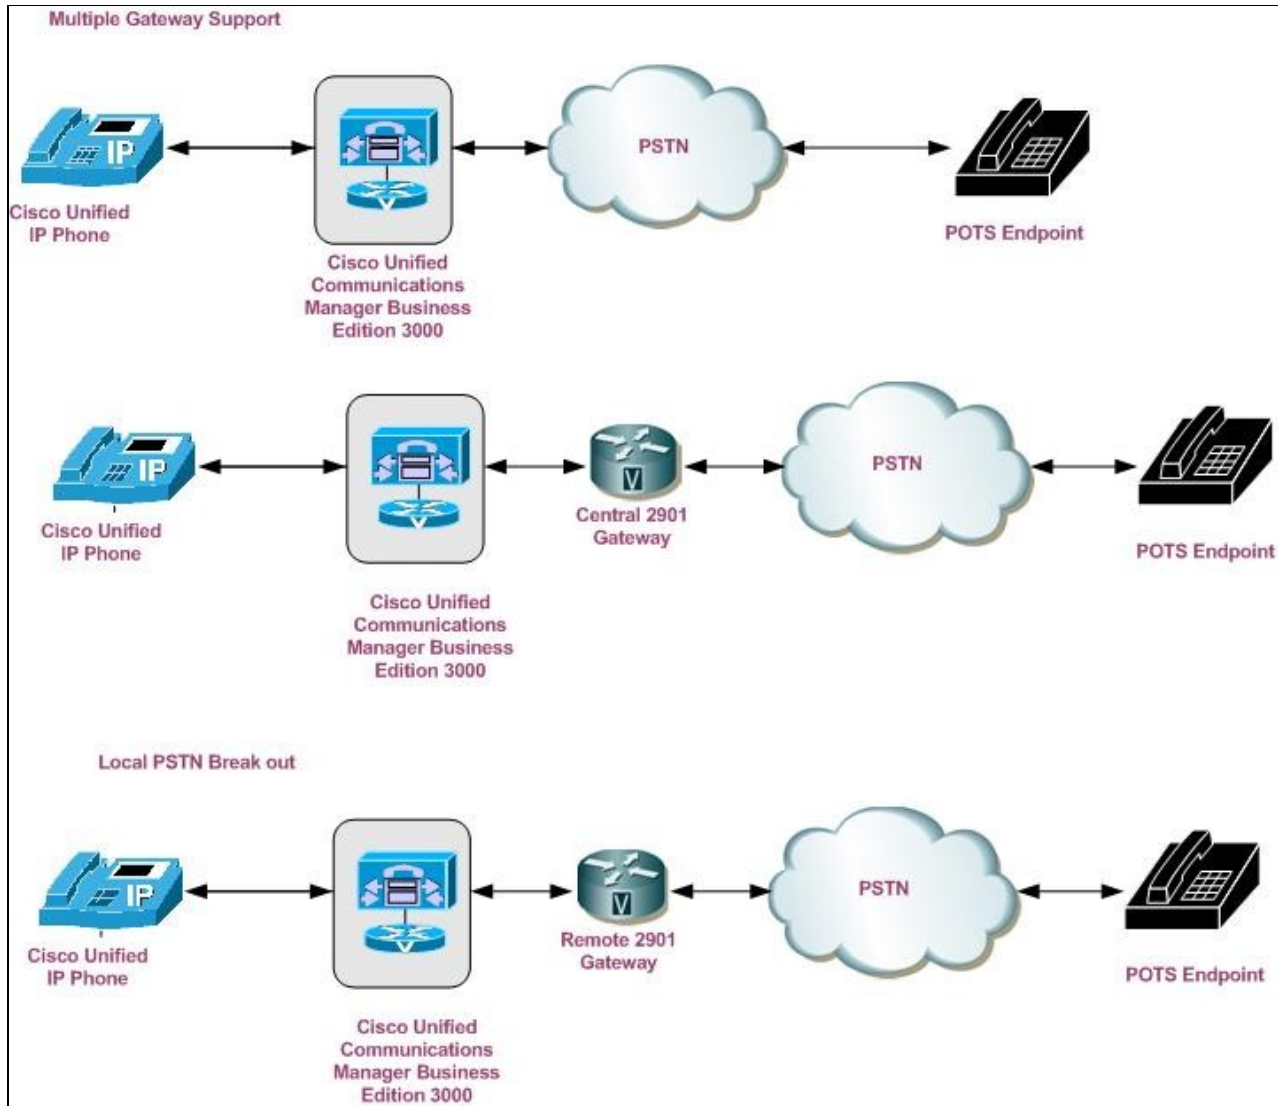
Multiple Gateway Support

IP

Cisco Unified IP Phone

Cisco Unified Communications Manager Business Edition 3000

PSTN

POTS Endpoint

IP

Cisco Unified IP Phone

Cisco Unified Communications Manager Business Edition 3000

V

Central 2901 Gateway

PSTN

POTS Endpoint

Local PSTN Break out

IP

Cisco Unified IP Phone

Cisco Unified Communications Manager Business Edition 3000

V

Remote 2901 Gateway

PSTN

POTS Endpoint